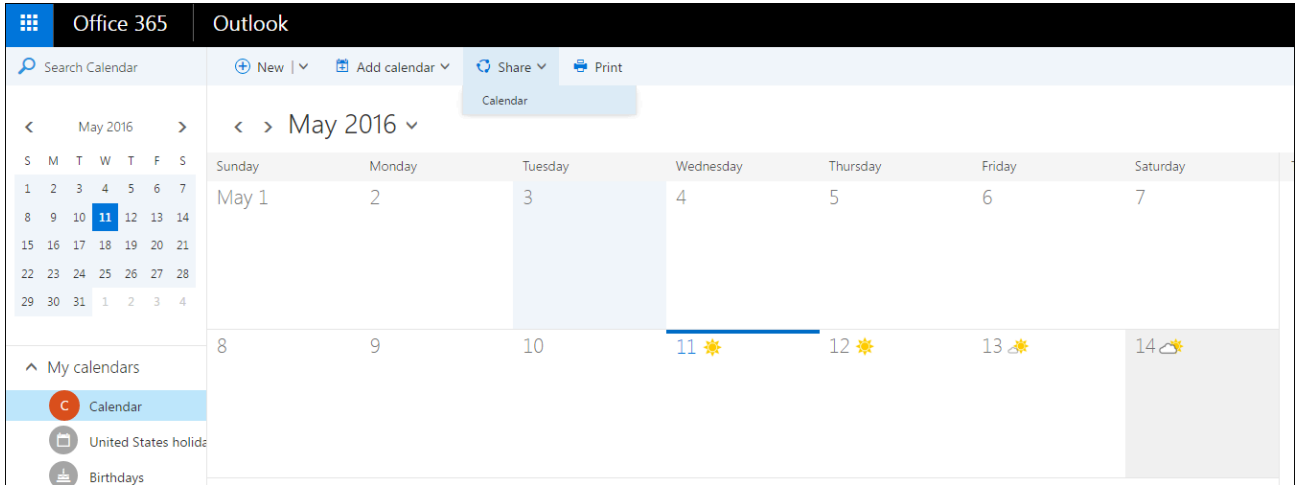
Office 365 Outlook

Search Calendar

New | Add calendar Share Print

Calendar

May 2016

| S | M | T | W | T | F | S |
|---|---|---|---|---|---|---|
| 1 | 2 | 3 | 4 | 5 | 6 | 7 |
| 8 | 9 | 10 | 11 | 12 | 13 | 14 |
| 15 | 16 | 17 | 18 | 19 | 20 | 21 |
| 22 | 23 | 24 | 25 | 26 | 27 | 28 |
| 29 | 30 | 31 | 1 | 2 | 3 | 4 |

May 2016

| Sunday | Monday | Tuesday | Wednesday | Thursday | Friday | Saturday |
|---|---|---|---|---|---|---|
| May 1 | 2 | 3 | 4 | 5 | 6 | 7 |
| 8 | 9 | 10 | 11 | 12 | 13 | 14 |

My calendars

C Calendar

United States holida

Birthdays